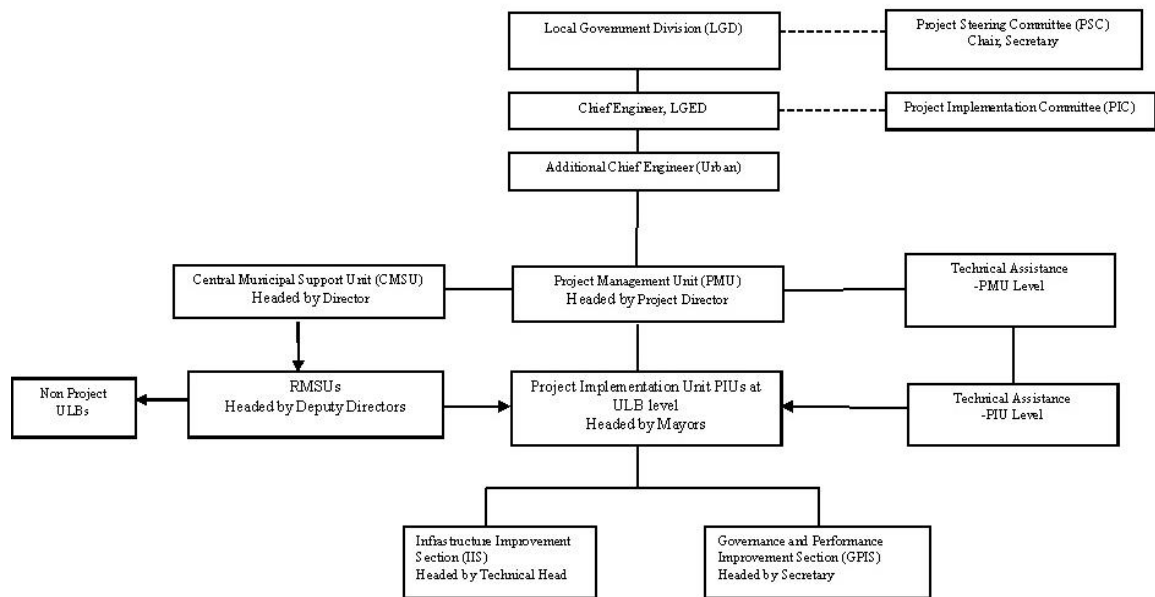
Local Government Division (LGD)

Project Steering Committee (PSC)
Chair, Secretary

Chief Engineer, LGED

Project Implementation Committee (PIC)

Additional Chief Engineer (Urban)

Central Municipal Support Unit (CMSU)
Headed by Director

Project Management Unit (PMU)
Headed by Project Director

Technical Assistance
-PMU Level

Non Project
ULBs

RMSUs
Headed by Deputy Directors

Project Implementation Unit PIUs at ULB level
Headed by Mayors

Technical Assistance
-PIU Level

Infrastructure Improvement Section (IIS)
Headed by Technical Head

Governance and Performance Improvement Section (GPIS)
Headed by Secretary